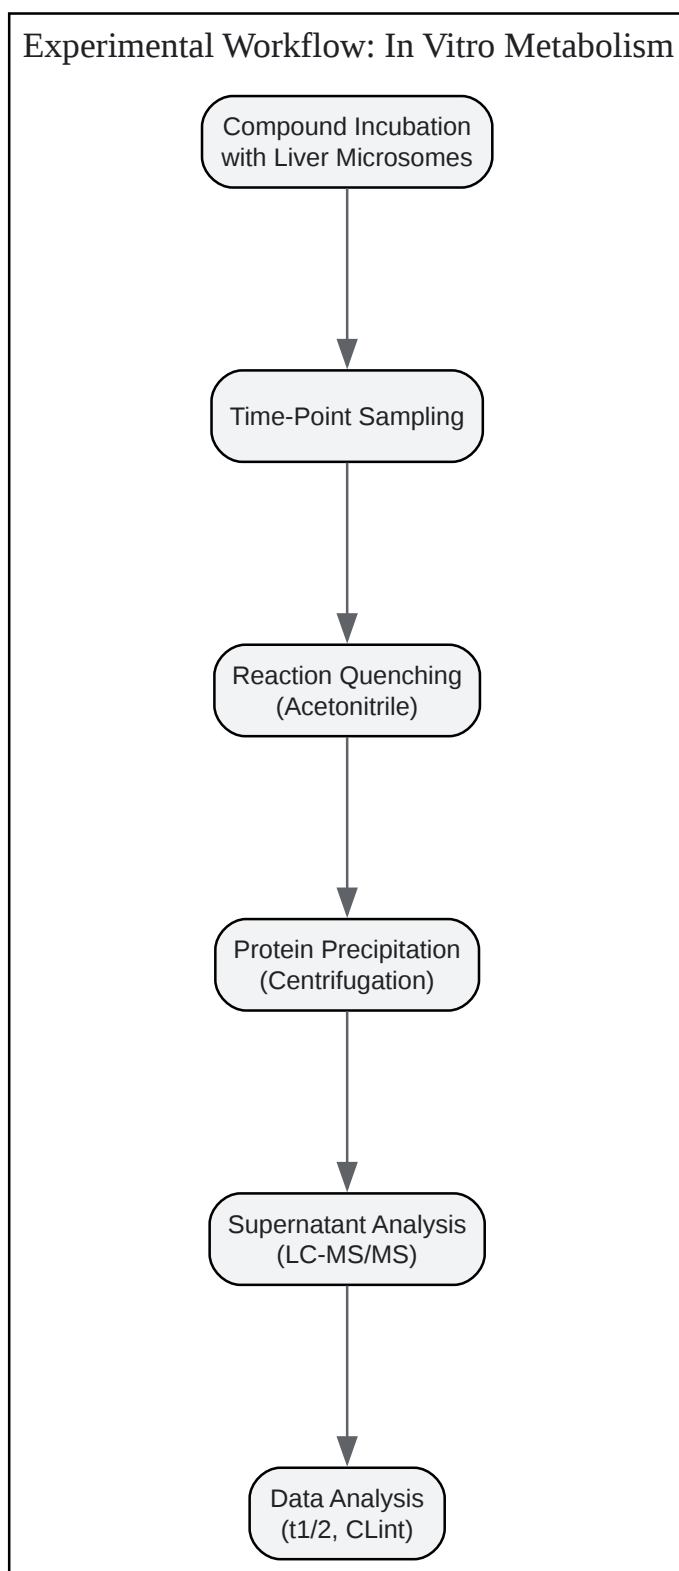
Experimental Workflow: In Vitro Metabolism

Compound Incubation with Liver Microsomes

Time-Point Sampling

Reaction Quenching (Acetonitrile)

Protein Precipitation (Centrifugation)

Supernatant Analysis (LC-MS/MS)

Data Analysis (t1/2, CLint)